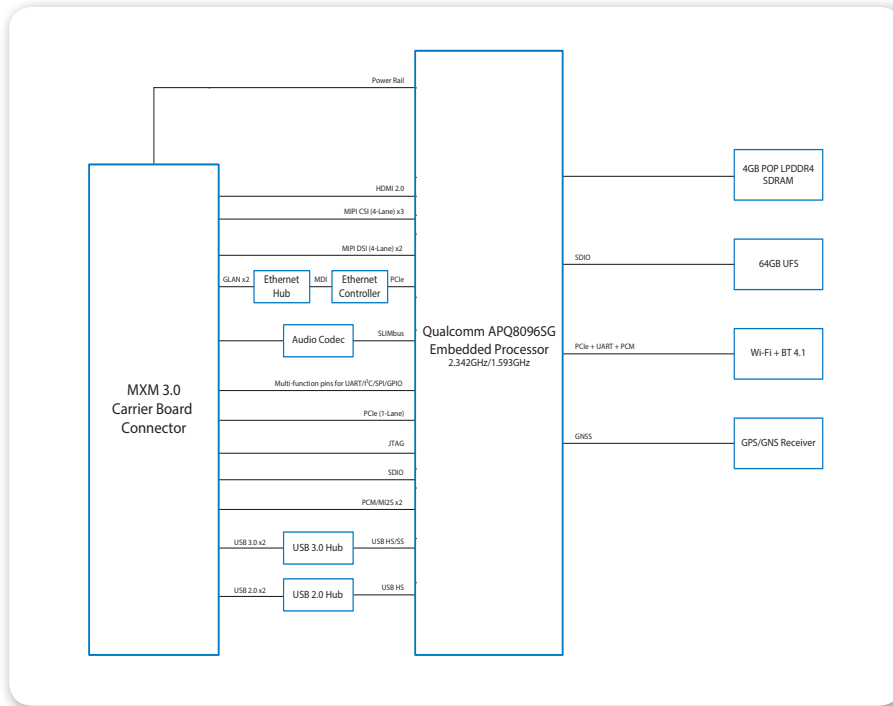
Power Rail

MXM 3.0 Carrier Board Connector

HDMI 2.0

MIPI CSI (4-Lane) x3

MIPI DSI (4-Lane) x2

GLAN x2

Ethernet Hub

MDI

Ethernet Controller

PCIe

Audio Codec

SLIMbus

Multi-function pins for UART/I$^2$C/SPI/GPIO

PCIe (1-Lane)

JTAG

SDIO

PCM/MI2S x2

USB 3.0 x2

USB 3.0 Hub

USB HS/SS

USB 2.0 x2

USB 2.0 Hub

USB HS

Qualcomm APQ8096SG Embedded Processor
2.342GHz/1.593GHz

4GB POP LPDDR4 SDRAM

SDIO

64GB UFS

PCIe + UART + PCM

Wi-Fi + BT 4.1

GNSS

GPS/GNS Receiver